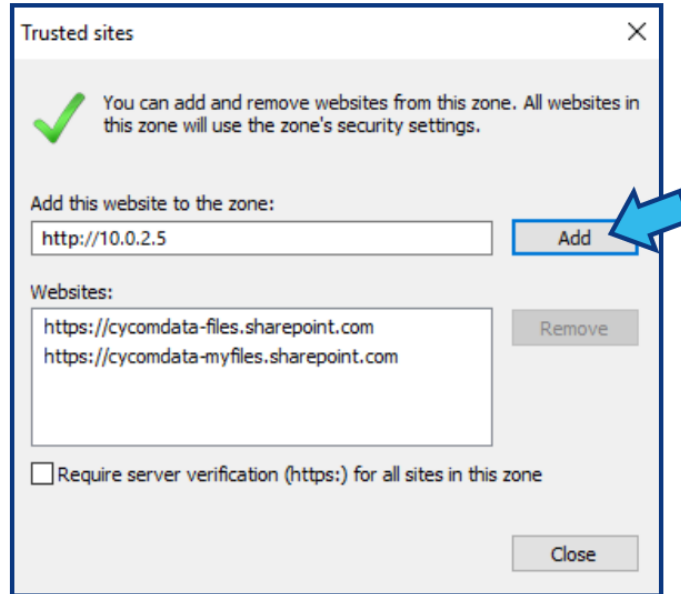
Trusted sites

X

You can add and remove websites from this zone. All websites in this zone will use the zone's security settings.

Add this website to the zone:

http://10.0.2.5

Add

Websites:

https://cycomdata-files.sharepoint.com
https://cycomdata-myfiles.sharepoint.com

Remove

Require server verification (https:) for all sites in this zone

Close